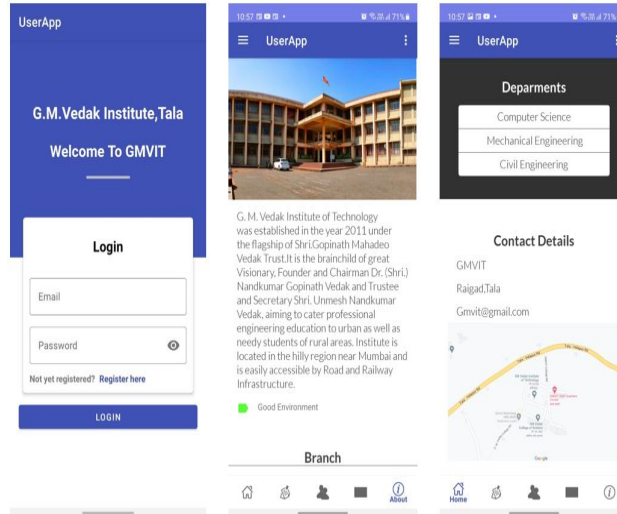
UserApp

G.M.Vedak Institute,Tala

Welcome To GMVIT

Login

Email

Password

Not yet registered? Register here

LOGIN

10:57 71%

UserApp

G. M. Vedak Institute of Technology was established in the year 2011 under the flagship of Shri.Gopinath Mahadeo Vedak Trust.It is the brainchild of great Visionary, Founder and Chairman Dr. (Shri.) Nandkumar Gopinath Vedak and Trustee and Secretary Shri. Unmesh Nandkumar Vedak, aiming to cater professional engineering education to urban as well as needy students of rural areas. Institute is located in the hilly region near Mumbai and is easily accessible by Road and Railway Infrastructure.

Good Environment

Branch

About

10:57 71%

UserApp

Deparments

Computer Science

Mechanical Engineering

Civil Engineering

Contact Details

GMVIT

Raigad,Tala

Gmvit@gmail.com

Google

Home